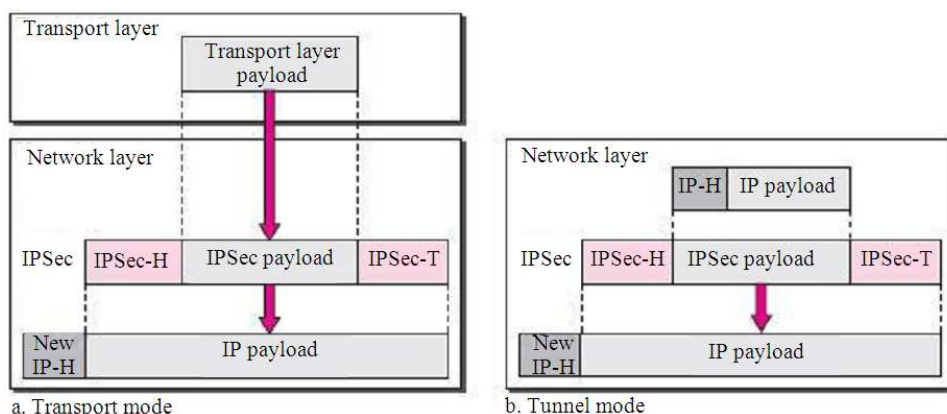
Transport layer

Transport layer payload

Network layer

IPSec

IPSec-H

IPSec payload

IPSec-T

New IP-H

IP payload

a. Transport mode

Network layer

IP-H

IP payload

IPSec

IPSec-H

IPSec payload

IPSec-T

New IP-H

IP payload

b. Tunnel mode